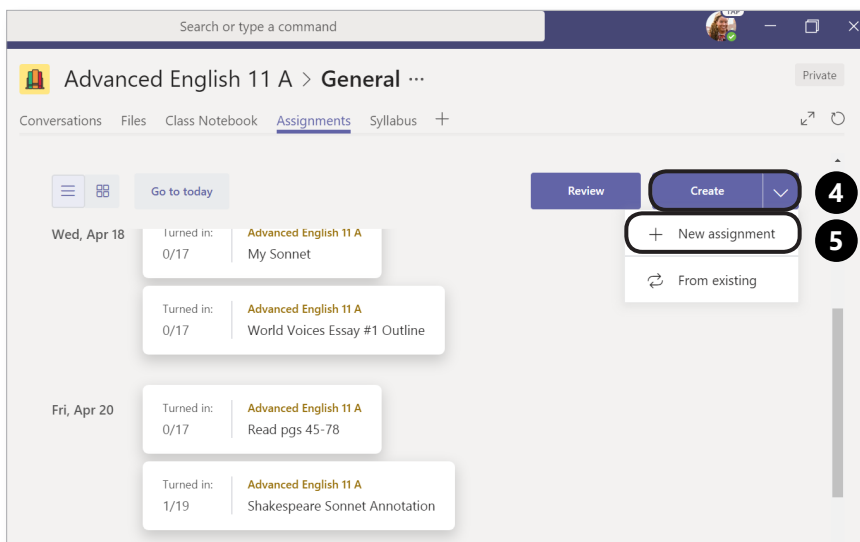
Search or type a command

Advanced English 11 A > General ···

Private

Conversations Files Class Notebook Assignments Syllabus +

Go to today

Review

Create

4

New assignment

5

From existing

Wed, Apr 18

Turned in: 0/17
Advanced English 11 A
My Sonnet

Turned in: 0/17
Advanced English 11 A
World Voices Essay #1 Outline

Fri, Apr 20

Turned in: 0/17
Advanced English 11 A
Read pgs 45-78

Turned in: 1/19
Advanced English 11 A
Shakespeare Sonnet Annotation